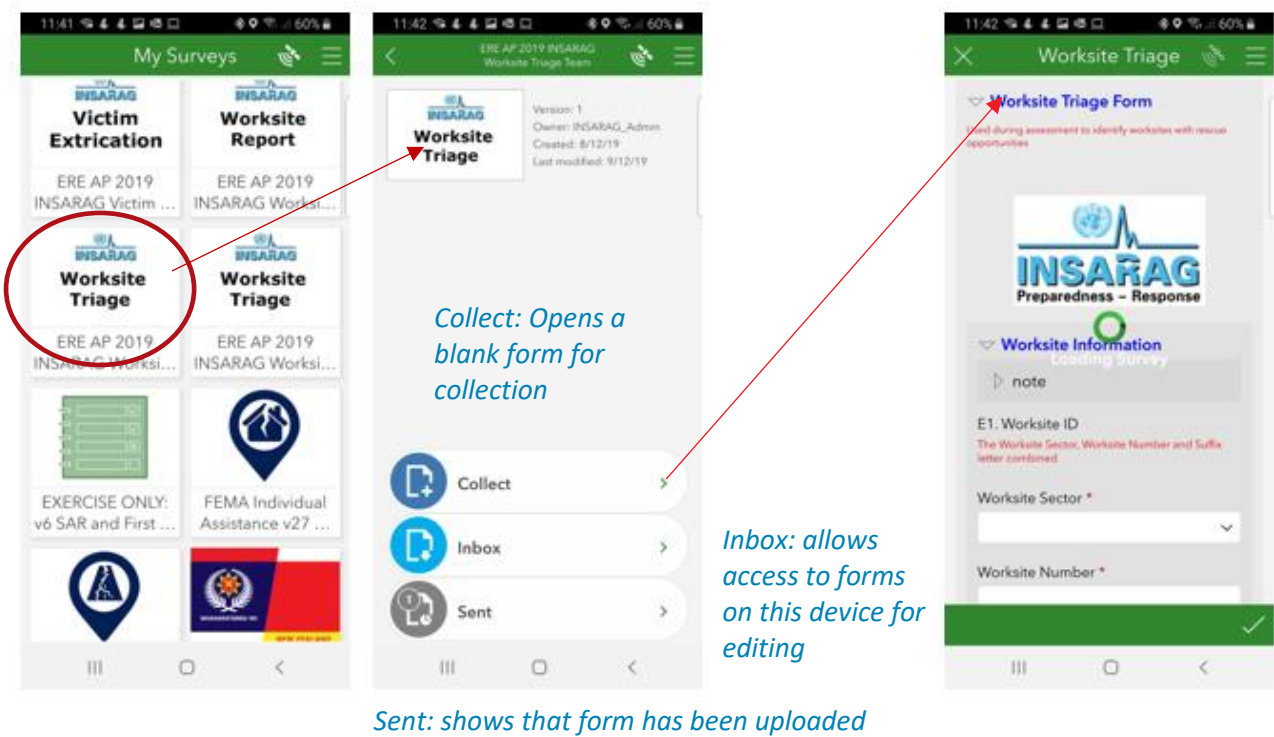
11:41 60%

My Surveys

INSARAG
Victim Extrication
ERE AP 2019 INSARAG Victim ...

INSARAG
Worksite Report
ERE AP 2019 INSARAG Worksi...

INSARAG
Worksite Triage
ERE AP 2019 INSARAG Worksi...

INSARAG
Worksite Triage
ERE AP 2019 INSARAG Worksi...

EXERCISE ONLY: v6 SAR and First ...

FEMA Individual Assistance v27 ...

11:42 60%

ERE AP 2019 INSARAG
Worksite Triage Team

INSARAG
Worksite Triage

Version: 1
Owner: INSARAG_Admin
Created: 8/12/19
Last modified: 9/12/19

Collect: Opens a blank form for collection

Collect
Inbox
Sent

Inbox: allows access to forms on this device for editing

11:42 60%

Worksite Triage

Worksite Triage Form
Used during assessment to identify worksites with rescue opportunities

INSARAG
Preparedness – Response

Worksite Information
Loading Survey
note

E1. Worksite ID
The Worksite Sector, Worksite Number and Suffix letter combined

Worksite Sector *

Worksite Number *

Sent: shows that form has been uploaded